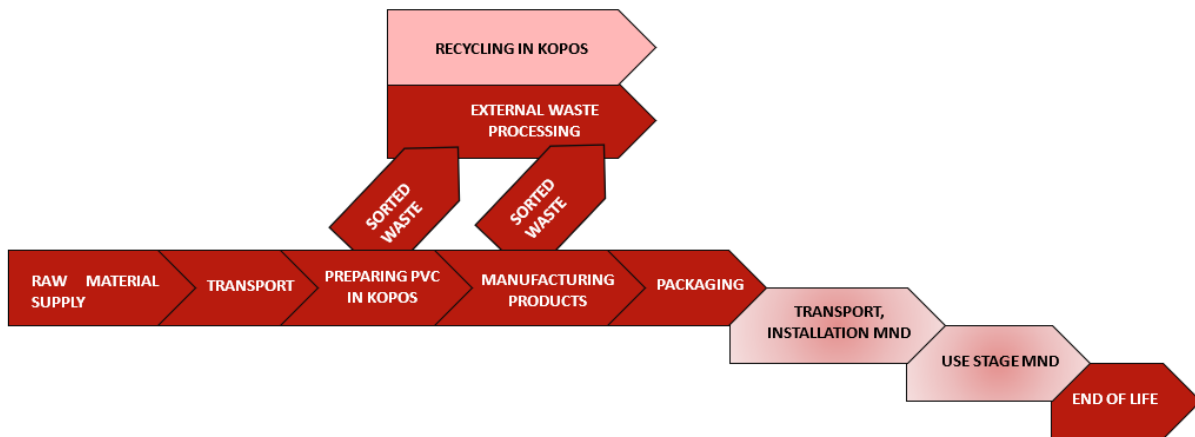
RECYCLING IN KOPOS

EXTERNAL WASTE PROCESSING

SORTED WASTE

SORTED WASTE

RAW MATERIAL SUPPLY

TRANSPORT

PREPARING PVC IN KOPOS

MANUFACTURING PRODUCTS

PACKAGING

TRANSPORT, INSTALLATION MND

USE STAGE MND

END OF LIFE